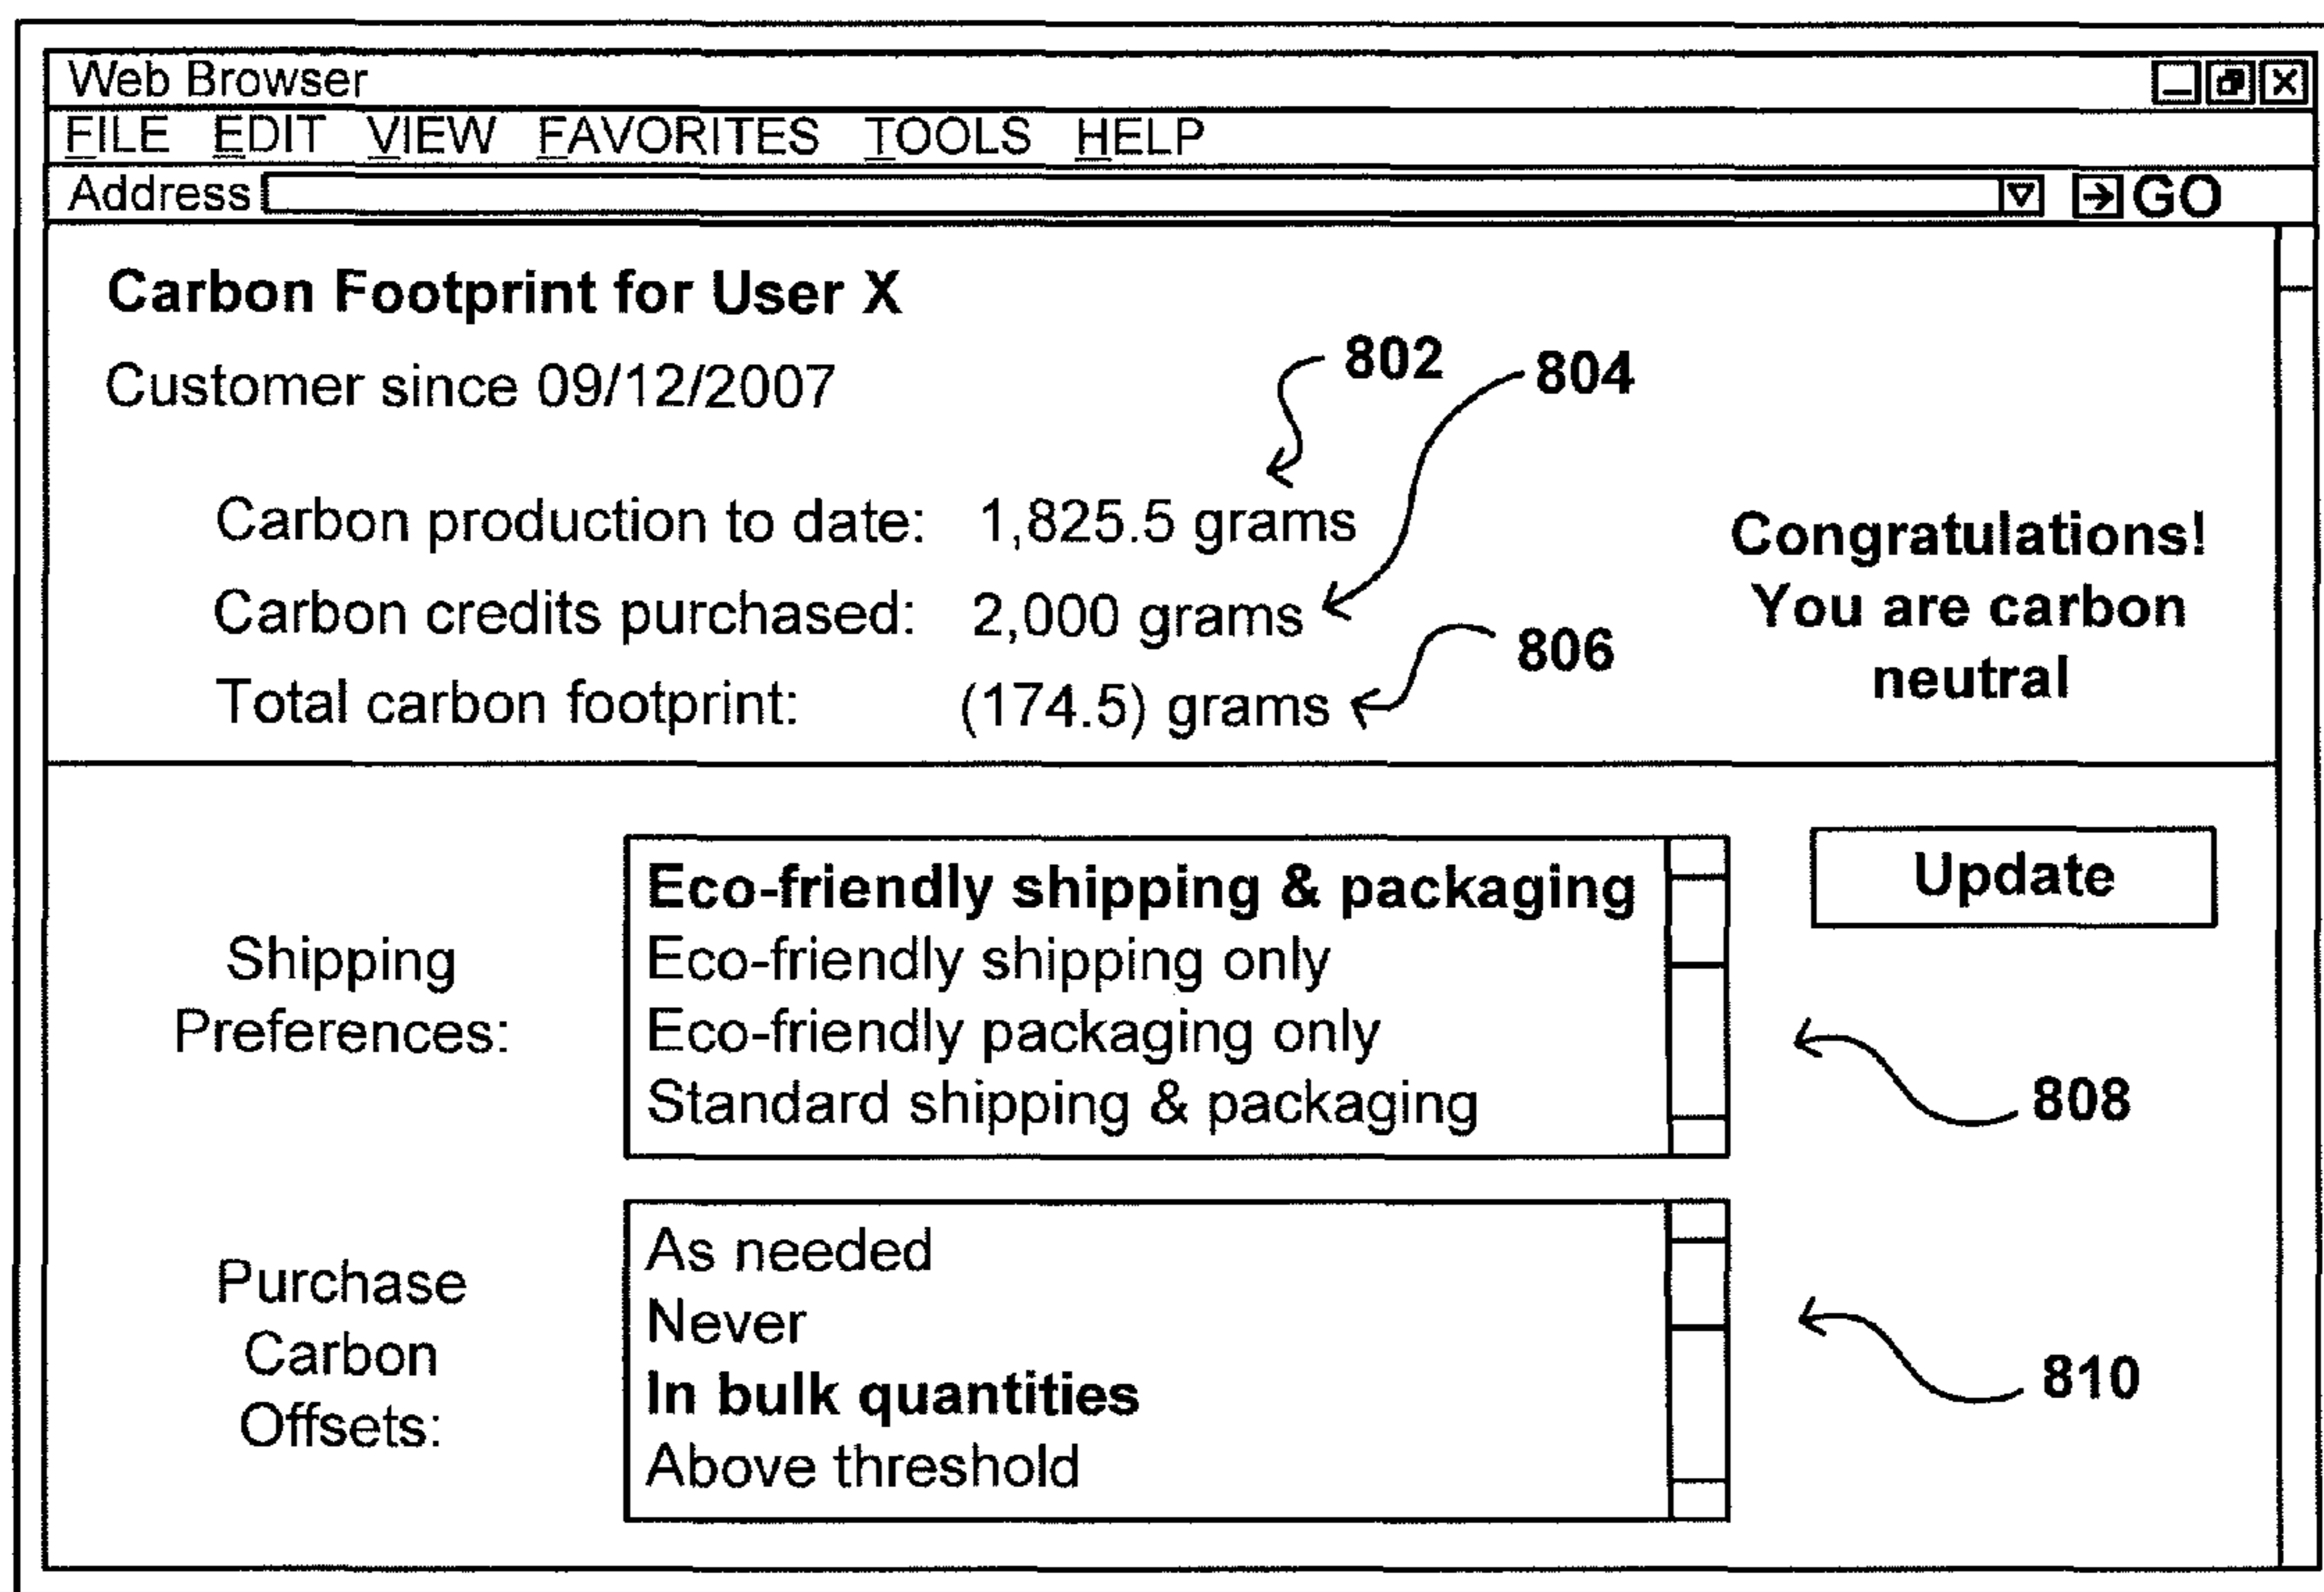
Web Browser
FILE EDIT VIEW FAVORITES TOOLS HELP
Address GO

Carbon Footprint for User X

Customer since 09/12/2007

802 804

Carbon production to date: 1,825.5 grams
Carbon credits purchased: 2,000 grams
Total carbon footprint: (174.5) grams

806

Congratulations! You are carbon neutral

Shipping Preferences:

Eco-friendly shipping & packaging
Eco-friendly shipping only
Eco-friendly packaging only
Standard shipping & packaging

Update

808

Purchase Carbon Offsets:

As needed
Never
In bulk quantities
Above threshold

810